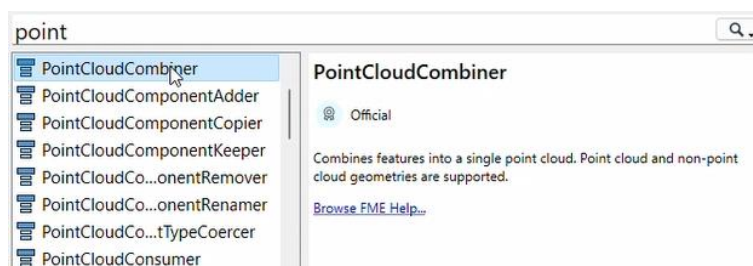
point

PointCloudCombiner
PointCloudComponentAdder
PointCloudComponentCopier
PointCloudComponentKeeper
PointCloudCo...onentRemover
PointCloudCo...onentRenamer
PointCloudCo...tTypeCoercer
PointCloudConsumer

PointCloudCombiner

Official

Combines features into a single point cloud. Point cloud and non-point cloud geometries are supported.

Browse FME Help...